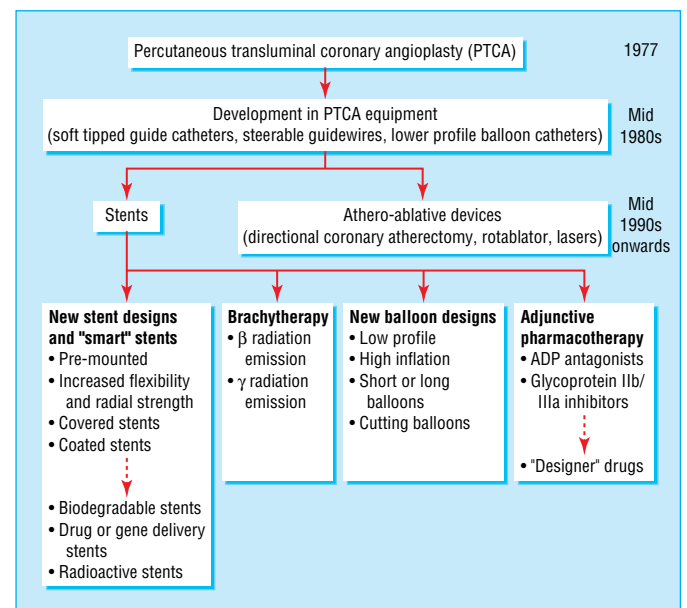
Percutaneous transluminal coronary angioplasty (PTCA)

1977

Development in PTCA equipment
(soft tipped guide catheters, steerable guidewires, lower profile balloon catheters)

Mid 1980s

Stents

Athero-ablative devices
(directional coronary atherectomy, rotablator, lasers)

Mid 1990s onwards

New stent designs and "smart" stents
• Pre-mounted
• Increased flexibility and radial strength
• Covered stents
• Coated stents

• Biodegradable stents
• Drug or gene delivery stents
• Radioactive stents

Brachytherapy
• $\beta$ radiation emission
• $\gamma$ radiation emission

New balloon designs
• Low profile
• High inflation
• Short or long balloons
• Cutting balloons

Adjunctive pharmacotherapy
• ADP antagonists
• Glycoprotein IIb/IIIa inhibitors

• "Designer" drugs